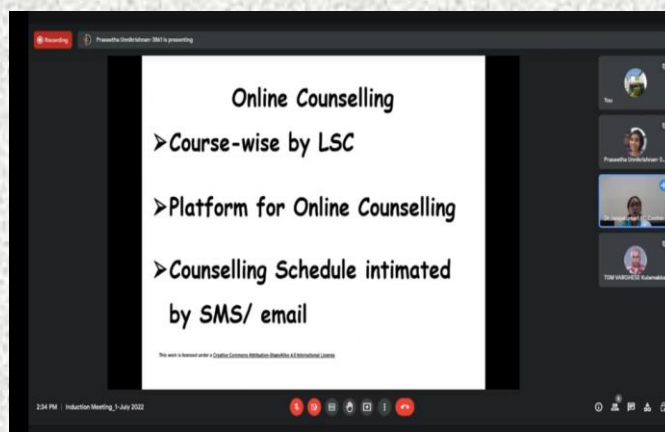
Recording

Praseetha Unnikrishnan 3861 is presenting

Online Counselling

➢Course-wise by LSC

➢Platform for Online Counselling

➢Counselling Schedule intimated by SMS/ email

This work is licensed under a Creative Commons Attribution-ShareAlike 4.0 International License.

You

Praseetha Unnikrishnan 3...

Dr. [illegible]

TOM VARGHESE Kulamakkal

2:34 PM | Induction Meeting_1-July 2022